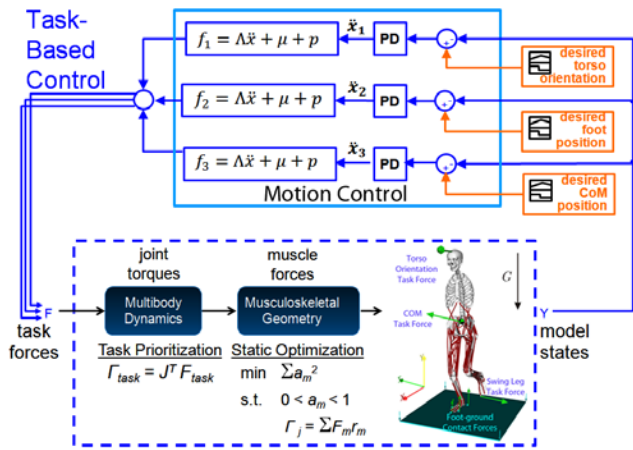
Task-Based Control

$f_1 = \Lambda\ddot{x} + \mu + p$
$\ddot{x}_1$
PD
+

$f_2 = \Lambda\ddot{x} + \mu + p$
$\ddot{x}_2$
PD
+

$f_3 = \Lambda\ddot{x} + \mu + p$
$\ddot{x}_3$
PD
+

Motion Control

desired torso orientation

desired foot position

desired CoM position

F
task forces

joint torques
Multibody Dynamics

muscle forces
Musculoskeletal Geometry

Torso Orientation Task Force

COM Task Force

G

Swing Leg Task Force

Foot-ground Contact Forces

Y
model states

Task Prioritization
$\Gamma_{task} = J^T F_{task}$

Static Optimization
min $\sum a_m^2$
s.t. $0 < a_m < 1$
$\Gamma_j = \sum F_m r_m$